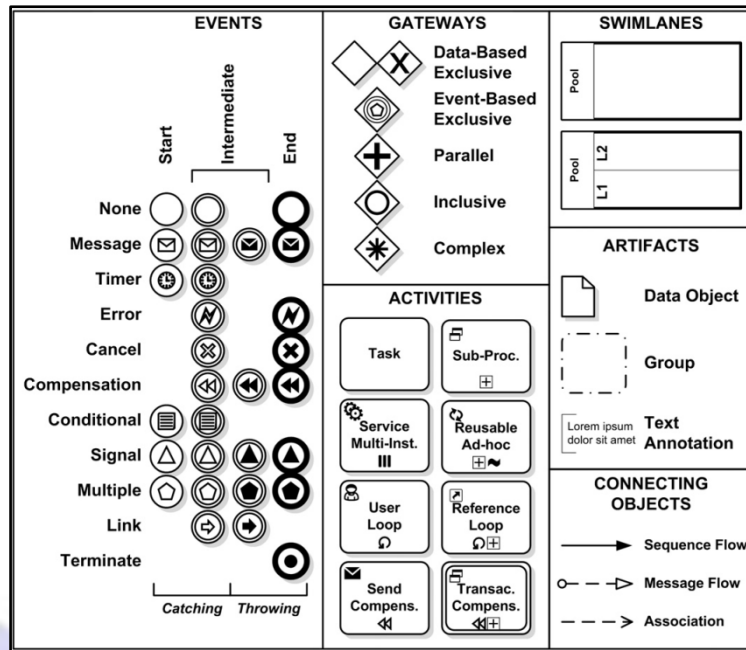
EVENTS

Start

Intermediate

End

None

Message

Timer

Error

Cancel

Compensation

Conditional

Signal

Multiple

Link

Terminate

Catching Throwing

GATEWAYS

Data-Based Exclusive

Event-Based Exclusive

Parallel

Inclusive

Complex

SWIMLANES

Pool

Pool L2 L1

ACTIVITIES

Task

Sub-Proc.

Service Multi-Inst.

Reusable Ad-hoc

User Loop

Reference Loop

Send Compens.

Transac. Compens.

ARTIFACTS

Data Object

Group

Lorem ipsum dolor sit amet

Text Annotation

CONNECTING OBJECTS

Sequence Flow

Message Flow

Association